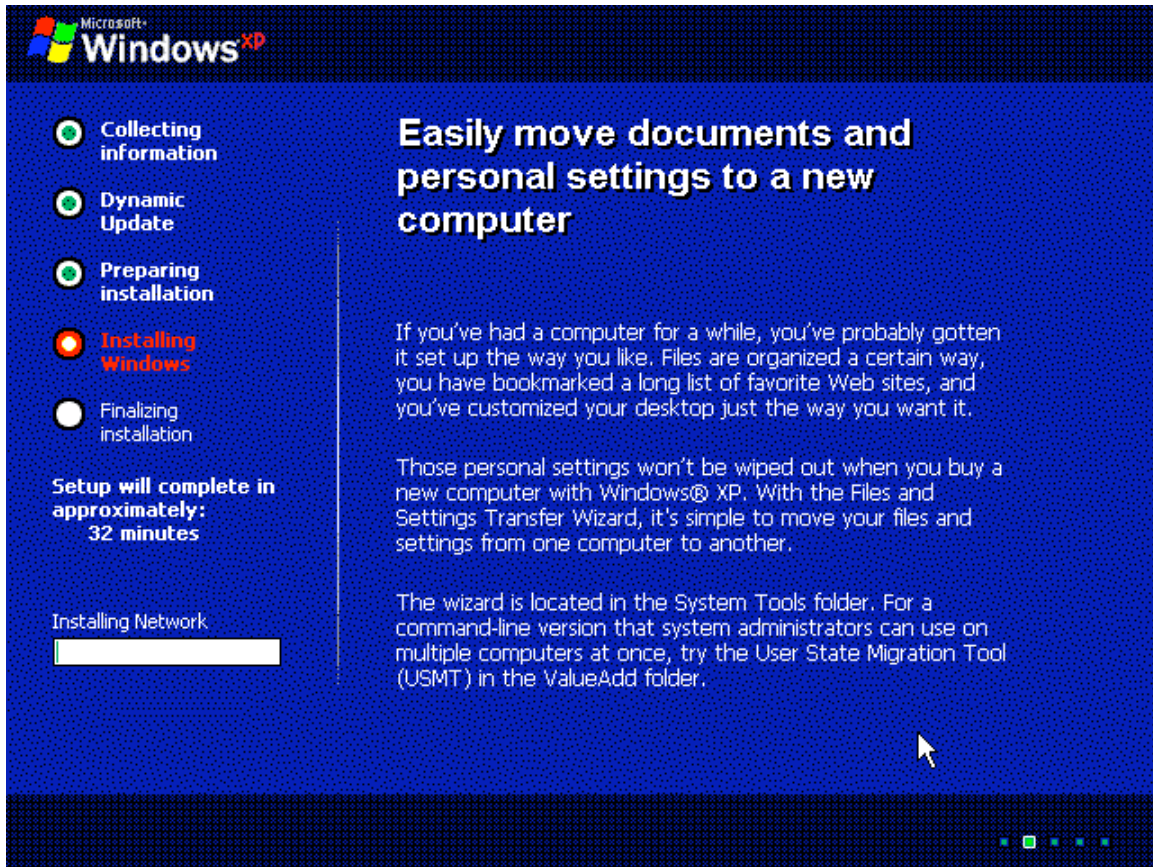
Microsoft Windows XP

Collecting information

Dynamic Update

Preparing installation

Installing Windows

Finalizing installation

Setup will complete in approximately:
32 minutes

Installing Network

Easily move documents and personal settings to a new computer

If you've had a computer for a while, you've probably gotten it set up the way you like. Files are organized a certain way, you have bookmarked a long list of favorite Web sites, and you've customized your desktop just the way you want it.

Those personal settings won't be wiped out when you buy a new computer with Windows® XP. With the Files and Settings Transfer Wizard, it's simple to move your files and settings from one computer to another.

The wizard is located in the System Tools folder. For a command-line version that system administrators can use on multiple computers at once, try the User State Migration Tool (USMT) in the ValueAdd folder.